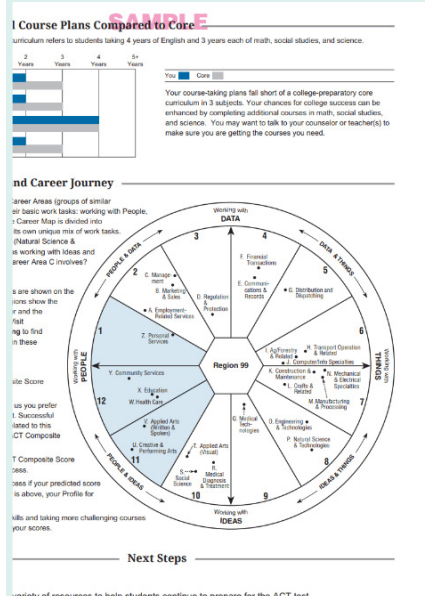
l Course Plans Compared to Core SAMPLE

urriculum refers to students taking 4 years of English and 3 years each of math, social studies, and science.

| 3 Years | 3 Years | 4 Years | 5+ Years |
|---|---|---|---|

You Core

Your course-taking plans fall short of a college-preparatory core curriculum in 3 subjects. Your chances for college success can be enhanced by completing additional courses in math, social studies, and science. You may want to talk to your counselor or teacher(s) to make sure you are getting the courses you need.

nd Career Journey

areer Areas (groups of similar eir basic work tasks: working with People, Career Map is divided into its own unique mix of work tasks. (Natural Science & s working with Ideas and areer Area C involves?

s are shown on the ions show the r and the isit ng to find n these

ite Score

us you prefer Successful lated to this CT Composite

T Composite Score ess. ess if your predicted score is above, your Profile for

ills and taking more challenging courses your scores.

Working with DATA

DATA & THINGS

PEOPLE & DATA

3

4

5

2

1

6

12

7

11

8

10

9

F. Financial Transactions

C. Manage-ment

E. Communi-cations & Records

G. Distribution and Dispatching

B. Marketing & Sales

D. Regulation & Protection

A. Employment-Related Services

Z. Personal Services

H. Transport Operation & Related

I. Ag/Forestry & Related

J. Computer/Info Specialties

Working with PEOPLE

Region 99

Working with THINGS

Y. Community Services

K. Construction & Maintenance

N. Mechanical & Electrical Specialties

X. Education

L. Crafts & Related

W. Health Care

M. Manufacturing & Processing

V. Applied Arts (Written & Spoken)

O. Medical Tech-nologies

Q. Engineering & Technologies

U. Creative & Performing Arts

T. Applied Arts (Visual)

P. Natural Science & Technologies

S. Social Science

R. Medical Diagnosis & Treatment

PEOPLE & IDEAS

IDEAS & THINGS

Working with IDEAS

Next Steps

variety of resources to help students continue to prepare for the ACT test.